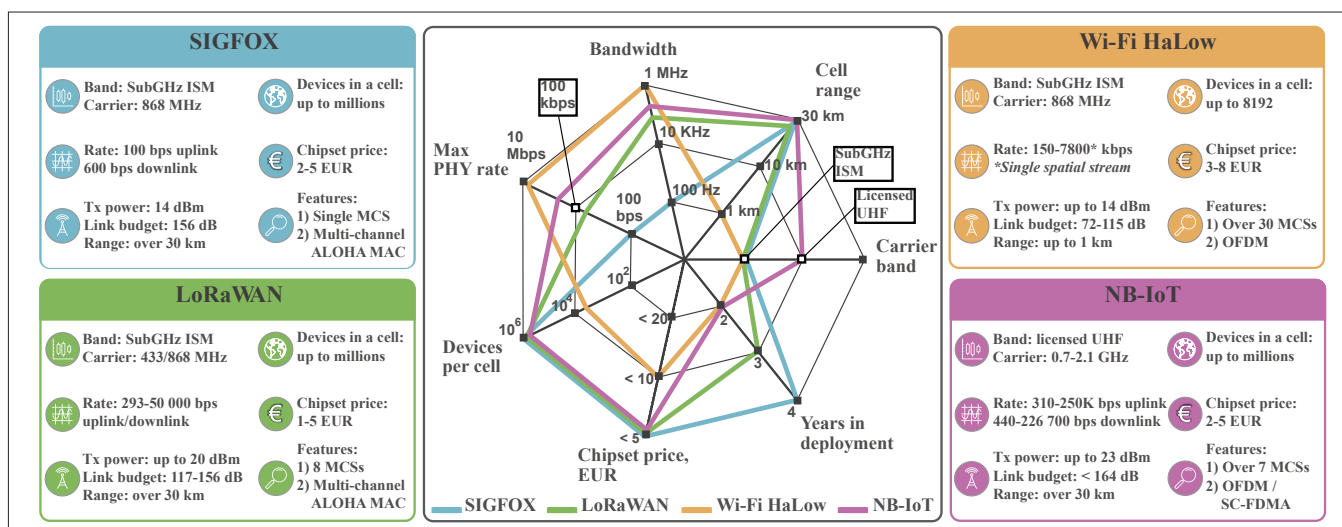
SIGFOX

Band: SubGHz ISM
Carrier: 868 MHz

Devices in a cell: up to millions

Rate: 100 bps uplink
600 bps downlink

Chipset price: 2-5 EUR

Tx power: 14 dBm
Link budget: 156 dB
Range: over 30 km

Features:
1) Single MCS
2) Multi-channel ALOHA MAC

LoRaWAN

Band: SubGHz ISM
Carrier: 433/868 MHz

Devices in a cell: up to millions

Rate: 293-50 000 bps uplink/downlink

Chipset price: 1-5 EUR

Tx power: up to 20 dBm
Link budget: 117-156 dB
Range: over 30 km

Features:
1) 8 MCSs
2) Multi-channel ALOHA MAC

Bandwidth
1 MHz
10 KHz
100 Hz
100 kbps
10 Mbps
Max PHY rate
100 bps
Cell range
30 km
10 km
1 km
SubGHz ISM
Licensed UHF
Carrier band
$10^6$
$10^4$
$10^2$
Devices per cell
< 20
< 10
< 5
Chipset price, EUR
2
3
4
Years in deployment

SIGFOX   LoRaWAN   Wi-Fi HaLow   NB-IoT

Wi-Fi HaLow

Band: SubGHz ISM
Carrier: 868 MHz

Devices in a cell: up to 8192

Rate: 150-7800* kbps
*Single spatial stream

Chipset price: 3-8 EUR

Tx power: up to 14 dBm
Link budget: 72-115 dB
Range: up to 1 km

Features:
1) Over 30 MCSs
2) OFDM

NB-IoT

Band: licensed UHF
Carrier: 0.7-2.1 GHz

Devices in a cell: up to millions

Rate: 310-250K bps uplink
440-226 700 bps downlink

Chipset price: 2-5 EUR

Tx power: up to 23 dBm
Link budget: < 164 dB
Range: over 30 km

Features:
1) Over 7 MCSs
2) OFDM / SC-FDMA